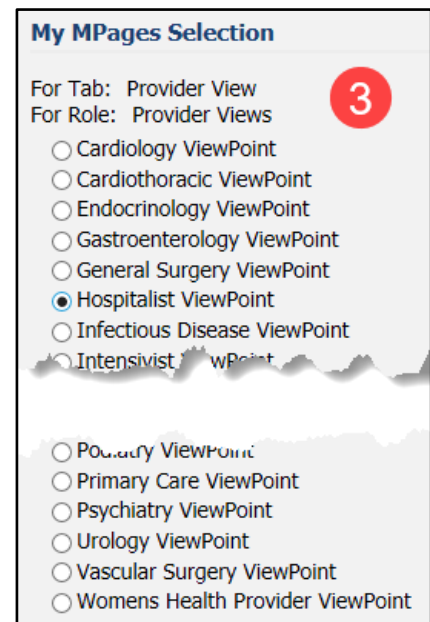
My MPages Selection

For Tab: Provider View
For Role: Provider Views

3

Cardiology ViewPoint
Cardiothoracic ViewPoint
Endocrinology ViewPoint
Gastroenterology ViewPoint
General Surgery ViewPoint
Hospitalist ViewPoint
Infectious Disease ViewPoint
Intensivist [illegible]

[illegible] ViewPoint
Primary Care ViewPoint
Psychiatry ViewPoint
Urology ViewPoint
Vascular Surgery ViewPoint
Womens Health Provider ViewPoint